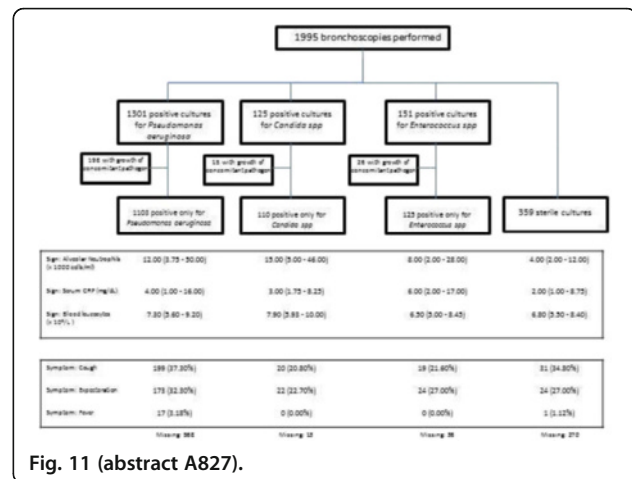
1995 bronchoscopies performed

1301 positive cultures for *Pseudomonas aeruginosa*

125 positive cultures for *Candida spp*

151 positive cultures for *Enterococcus spp*

198 with growth of concomitant pathogen

15 with growth of concomitant pathogen

26 with growth of concomitant pathogen

1103 positive only for *Pseudomonas aeruginosa*

110 positive only for *Candida*

125 positive only for *Enterococcus spp*

359 sterile cultures

| | | | | |
|---|---|---|---|---|
| Sign: Alveolar Neutrophils (x 1000 cells/ml) | 12.00 (3.75 - 30.00) | 15.00 (5.00 - 46.00) | 8.00 (2.00 - 28.00) | 4.00 (2.00 - 12.00) |
| Sign: Serum CRP (mg/dL) | 4.00 (1.00 - 16.00) | 3.00 (1.75 - 8.25) | 6.00 (2.00 - 17.00) | 2.00 (1.00 - 8.75) |
| Sign: Blood leucocytes (x 10⁹/L) | 7.30 (5.60 - 9.20) | 7.90 (5.93 - 10.00) | 6.30 (5.00 - 8.45) | 6.80 (5.30 - 8.40) |

| | | | | |
|---|---|---|---|---|
| Symptom: Cough | 199 (37.30%) | 20 (20.80%) | 19 (21.60%) | 31 (34.80%) |
| Symptom: Expectoration | 173 (32.50%) | 22 (22.70%) | 24 (27.00%) | 24 (27.00%) |
| Symptom: Fever | 17 (3.18%) | 0 (0.00%) | 0 (0.00%) | 1 (1.12%) |
| | Missing: 568 | Missing: 13 | Missing: 36 | Missing: 270 |

**Fig. 11 (abstract A827).**